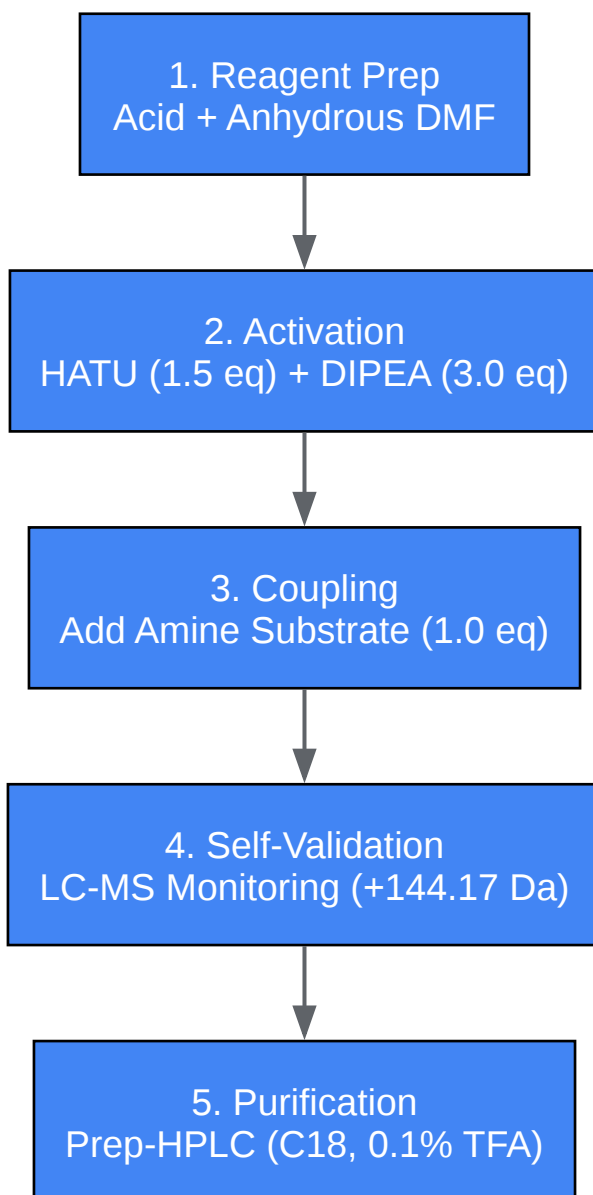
1. Reagent Prep
Acid + Anhydrous DMF

2. Activation
HATU (1.5 eq) + DIPEA (3.0 eq)

3. Coupling
Add Amine Substrate (1.0 eq)

4. Self-Validation
LC-MS Monitoring (+144.17 Da)

5. Purification
Prep-HPLC (C18, 0.1% TFA)